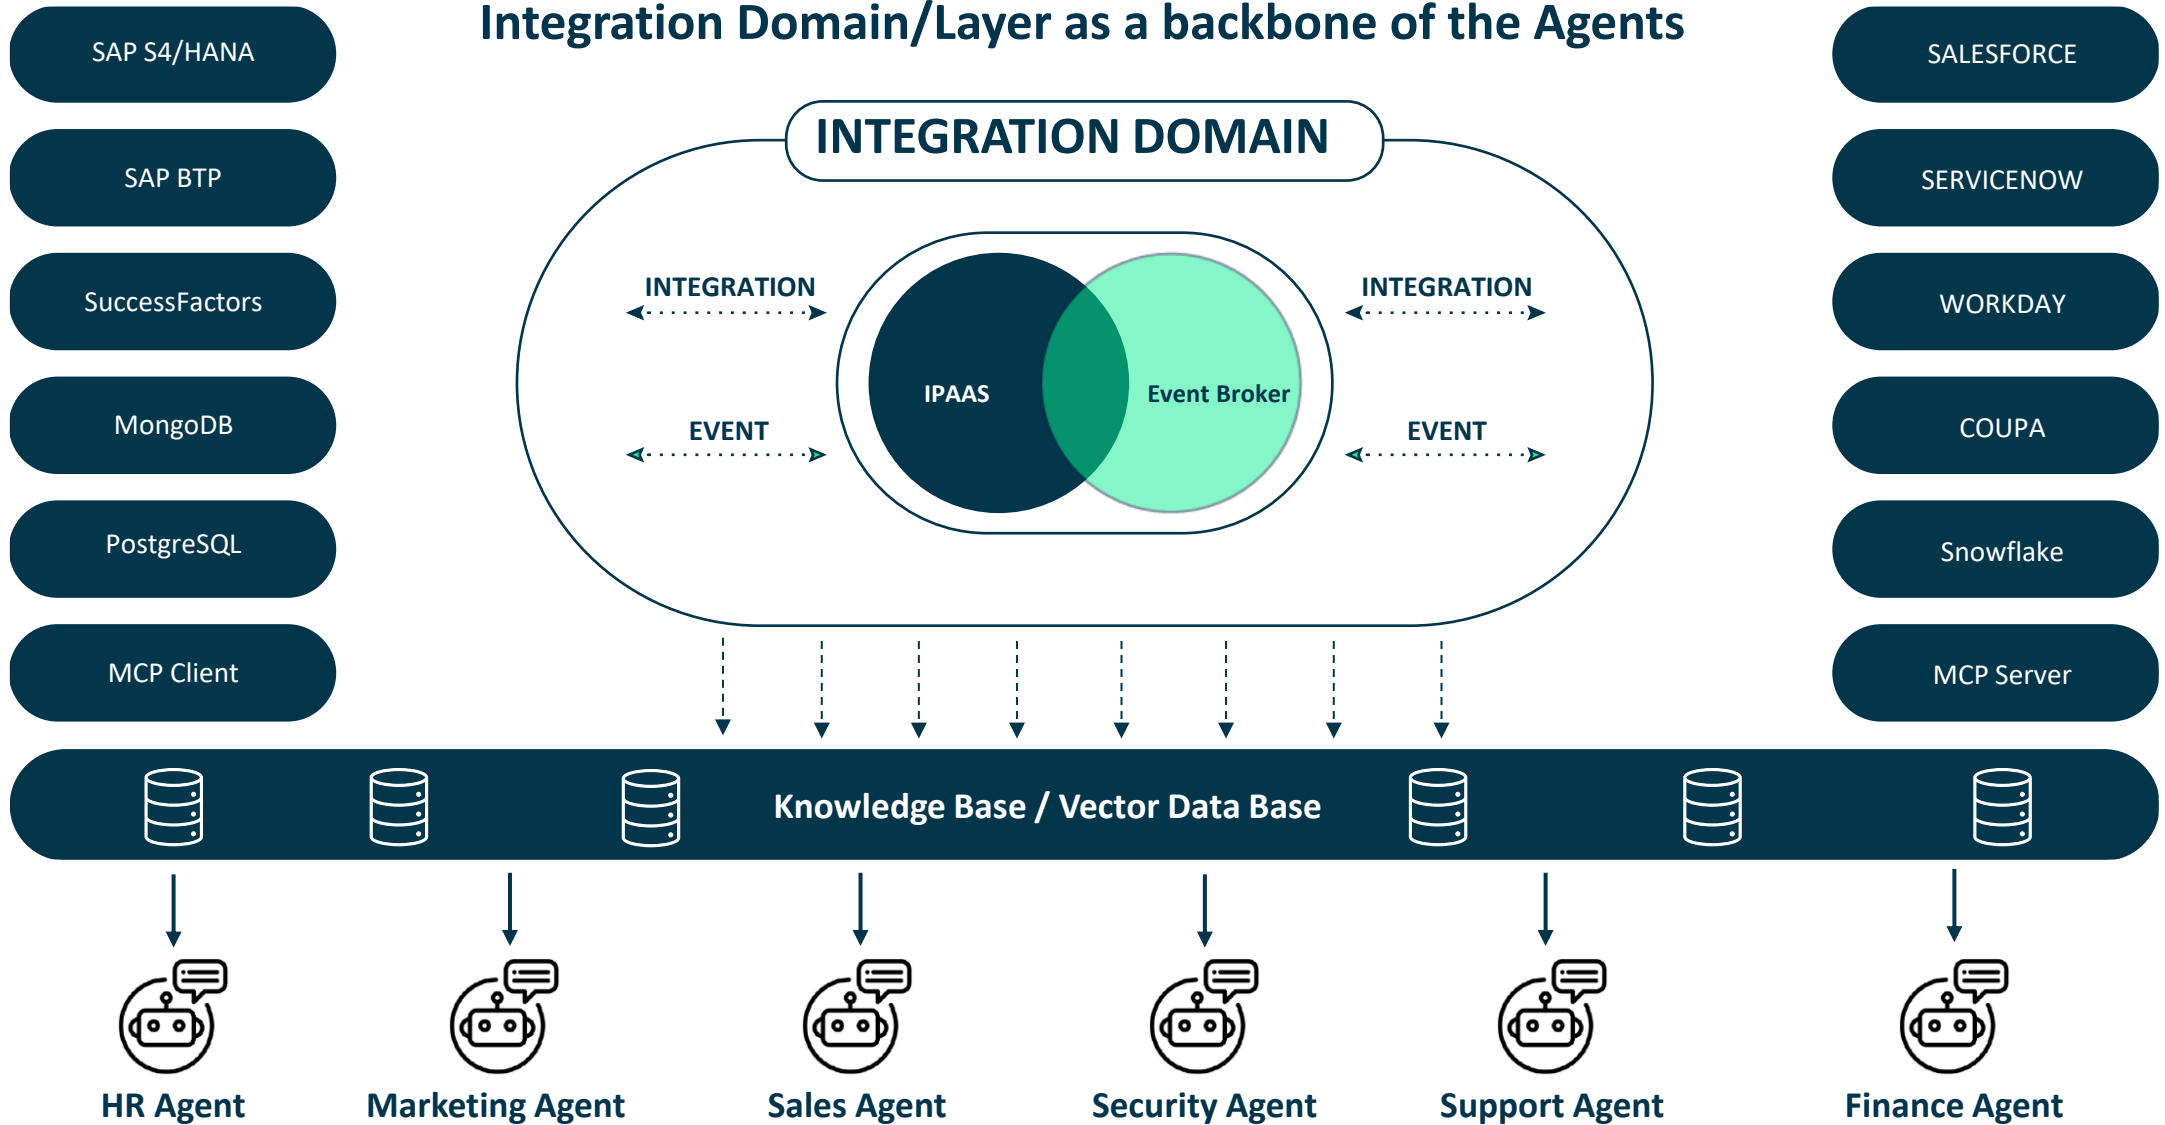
Integration Domain/Layer as a backbone of the Agents

SAP S4/HANA

SAP BTP

SuccessFactors

MongoDB

PostgreSQL

MCP Client

INTEGRATION DOMAIN

INTEGRATION

EVENT

IPAAS

Event Broker

INTEGRATION

EVENT

SALESFORCE

SERVICENOW

WORKDAY

COUPA

Snowflake

MCP Server

Knowledge Base / Vector Data Base

HR Agent

Marketing Agent

Sales Agent

Security Agent

Support Agent

Finance Agent